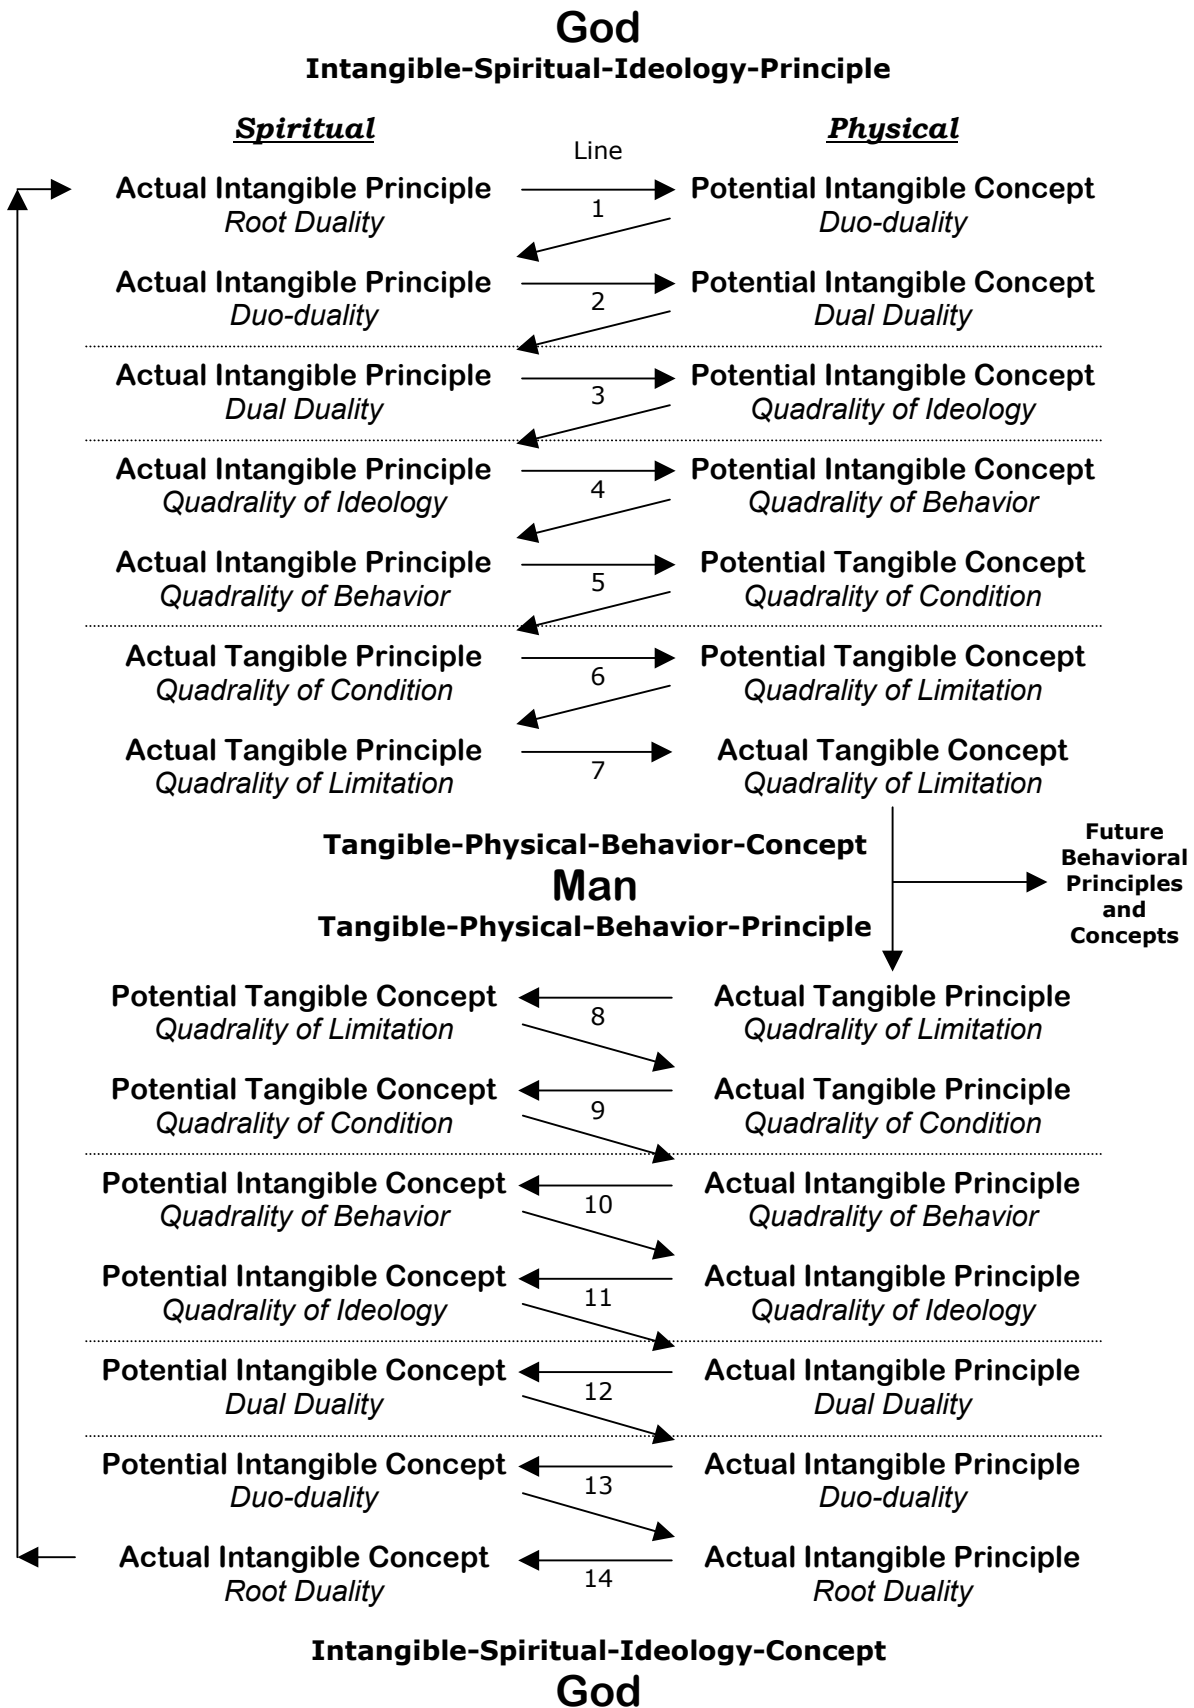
God
Intangible-Spiritual-Ideology-Principle

Spiritual

Physical

Line

Actual Intangible Principle
Root Duality

1

Potential Intangible Concept
Duo-duality

Actual Intangible Principle
Duo-duality

2

Potential Intangible Concept
Dual Duality

Actual Intangible Principle
Dual Duality

3

Potential Intangible Concept
Quadrality of Ideology

Actual Intangible Principle
Quadrality of Ideology

4

Potential Intangible Concept
Quadrality of Behavior

Actual Intangible Principle
Quadrality of Behavior

5

Potential Tangible Concept
Quadrality of Condition

Actual Tangible Principle
Quadrality of Condition

6

Potential Tangible Concept
Quadrality of Limitation

Actual Tangible Principle
Quadrality of Limitation

7

Actual Tangible Concept
Quadrality of Limitation

Tangible-Physical-Behavior-Concept
Man
Tangible-Physical-Behavior-Principle

Future Behavioral Principles and Concepts

Potential Tangible Concept
Quadrality of Limitation

8

Actual Tangible Principle
Quadrality of Limitation

Potential Tangible Concept
Quadrality of Condition

9

Actual Tangible Principle
Quadrality of Condition

Potential Intangible Concept
Quadrality of Behavior

10

Actual Intangible Principle
Quadrality of Behavior

Potential Intangible Concept
Quadrality of Ideology

11

Actual Intangible Principle
Quadrality of Ideology

Potential Intangible Concept
Dual Duality

12

Actual Intangible Principle
Dual Duality

Potential Intangible Concept
Duo-duality

13

Actual Intangible Principle
Duo-duality

Actual Intangible Concept
Root Duality

14

Actual Intangible Principle
Root Duality

Intangible-Spiritual-Ideology-Concept
God